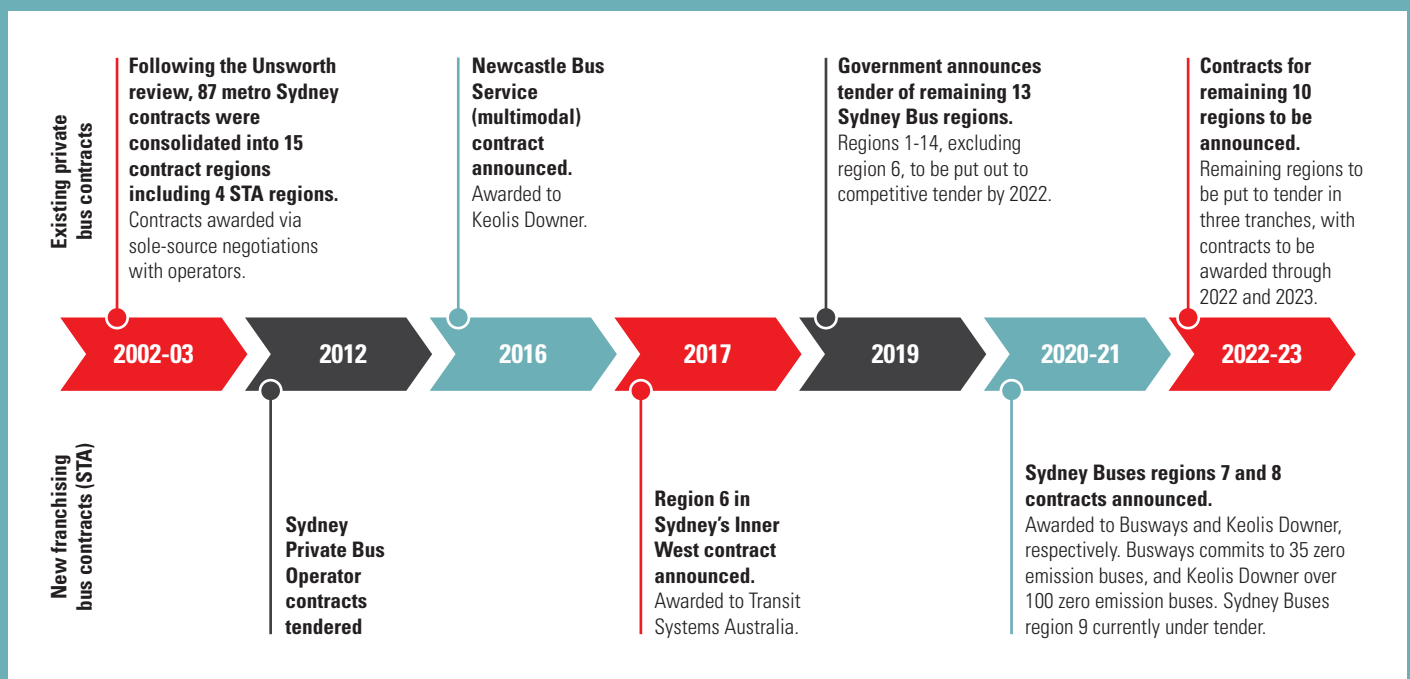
Existing private bus contracts

**Following the Unsworth review, 87 metro Sydney contracts were consolidated into 15 contract regions including 4 STA regions.** Contracts awarded via sole-source negotiations with operators.

**Newcastle Bus Service (multimodal) contract announced.** Awarded to Keolis Downer.

**Government announces tender of remaining 13 Sydney Bus regions.** Regions 1-14, excluding region 6, to be put out to competitive tender by 2022.

**Contracts for remaining 10 regions to be announced.** Remaining regions to be put to tender in three tranches, with contracts to be awarded through 2022 and 2023.

2002-03

2012

2016

2017

2019

2020-21

2022-23

New franchising bus contracts (STA)

**Sydney Private Bus Operator contracts tendered**

**Region 6 in Sydney's Inner West contract announced.** Awarded to Transit Systems Australia.

**Sydney Buses regions 7 and 8 contracts announced.** Awarded to Busways and Keolis Downer, respectively. Busways commits to 35 zero emission buses, and Keolis Downer over 100 zero emission buses. Sydney Buses region 9 currently under tender.